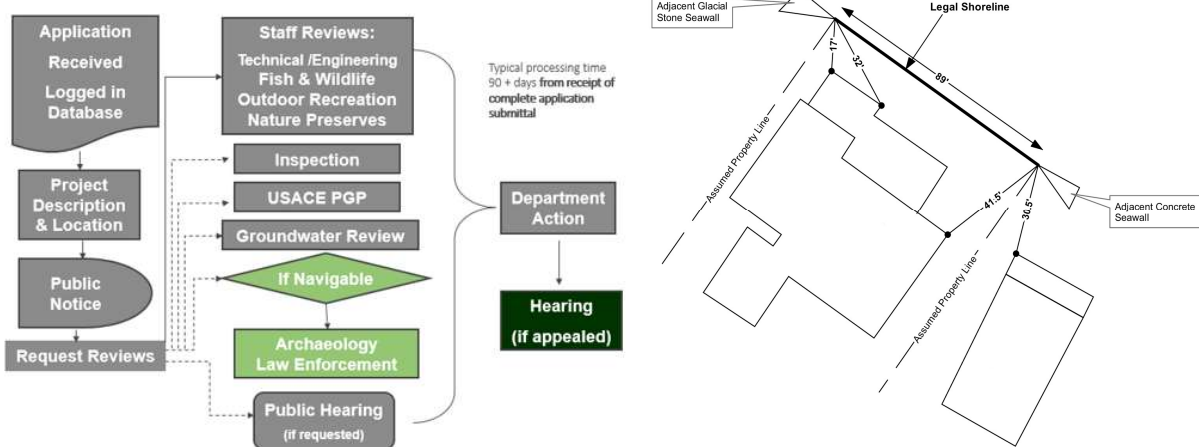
Application Received Logged in Database

Project Description & Location

Public Notice

Request Reviews

Staff Reviews: Technical /Engineering Fish & Wildlife Outdoor Recreation Nature Preserves

Inspection

USACE PGP

Groundwater Review

If Navigable

Archaeology Law Enforcement

Public Hearing (if requested)

Typical processing time 90 + days from receipt of complete application submittal

Department Action

Hearing (if appealed)

Adjacent Glacial Stone Seawall

Legal Shoreline

17'

32'

89'

Assumed Property Line

41.5'

30.5'

Adjacent Concrete Seawall

Assumed Property Line